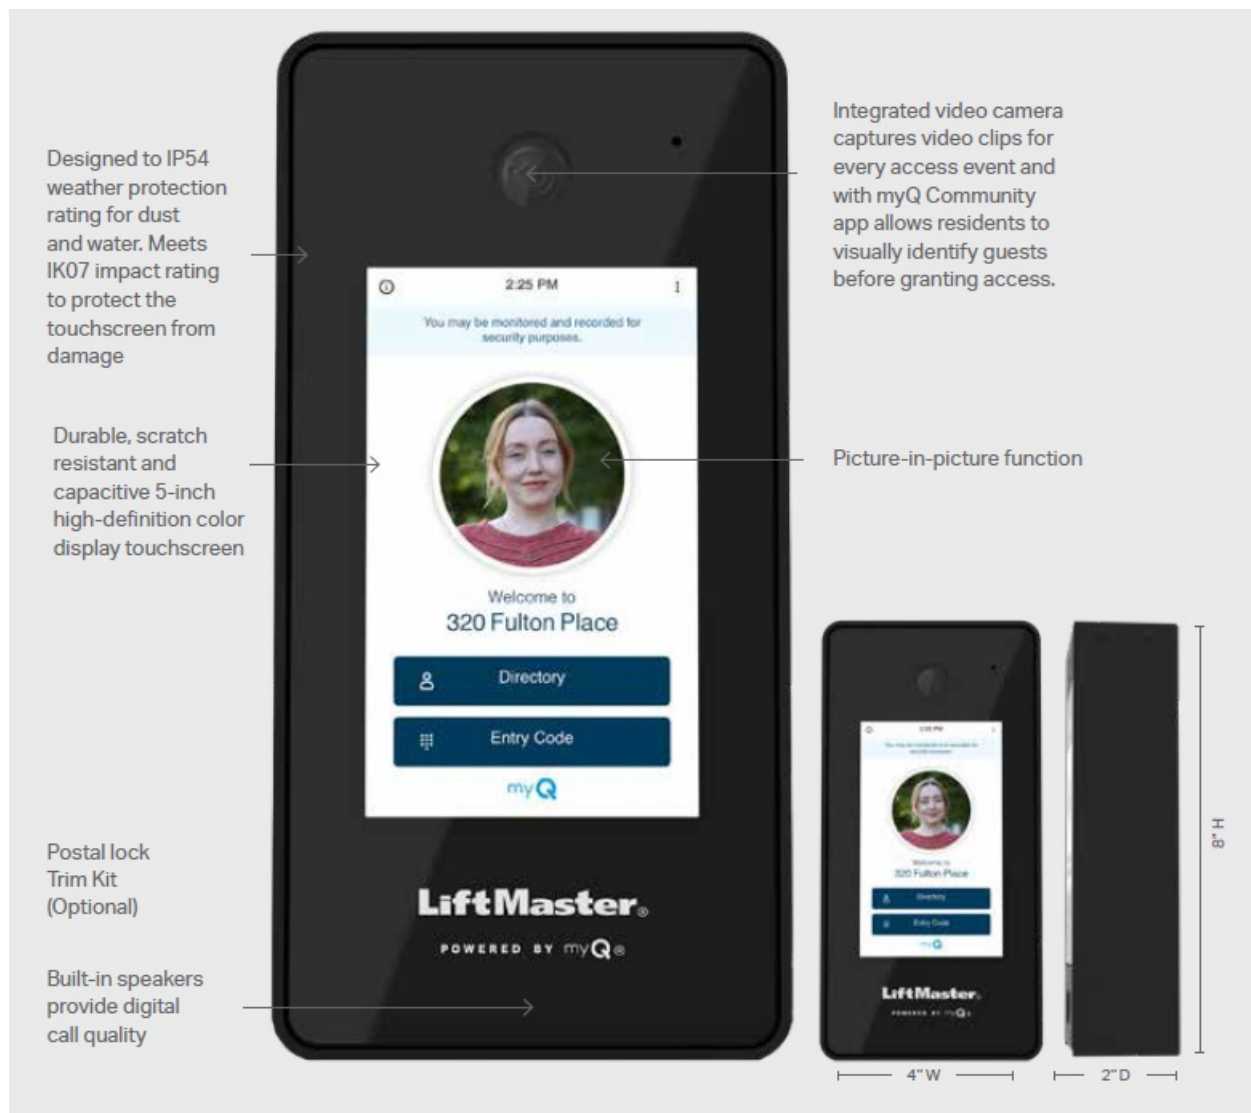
Designed to IP54 weather protection rating for dust and water. Meets IK07 impact rating to protect the touchscreen from damage

Durable, scratch resistant and capacitive 5-inch high-definition color display touchscreen

Postal lock Trim Kit (Optional)

Built-in speakers provide digital call quality

2:25 PM

You may be monitored and recorded for security purposes.

Welcome to
320 Fulton Place

Directory

Entry Code

myQ

LiftMaster.

POWERED BY myQ®

Integrated video camera captures video clips for every access event and with myQ Community app allows residents to visually identify guests before granting access.

Picture-in-picture function

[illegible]

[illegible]

Welcome to
320 Fulton Place

Directory

Entry Code

myQ

LiftMaster.

POWERED BY myQ

4" W

2" D

8" H